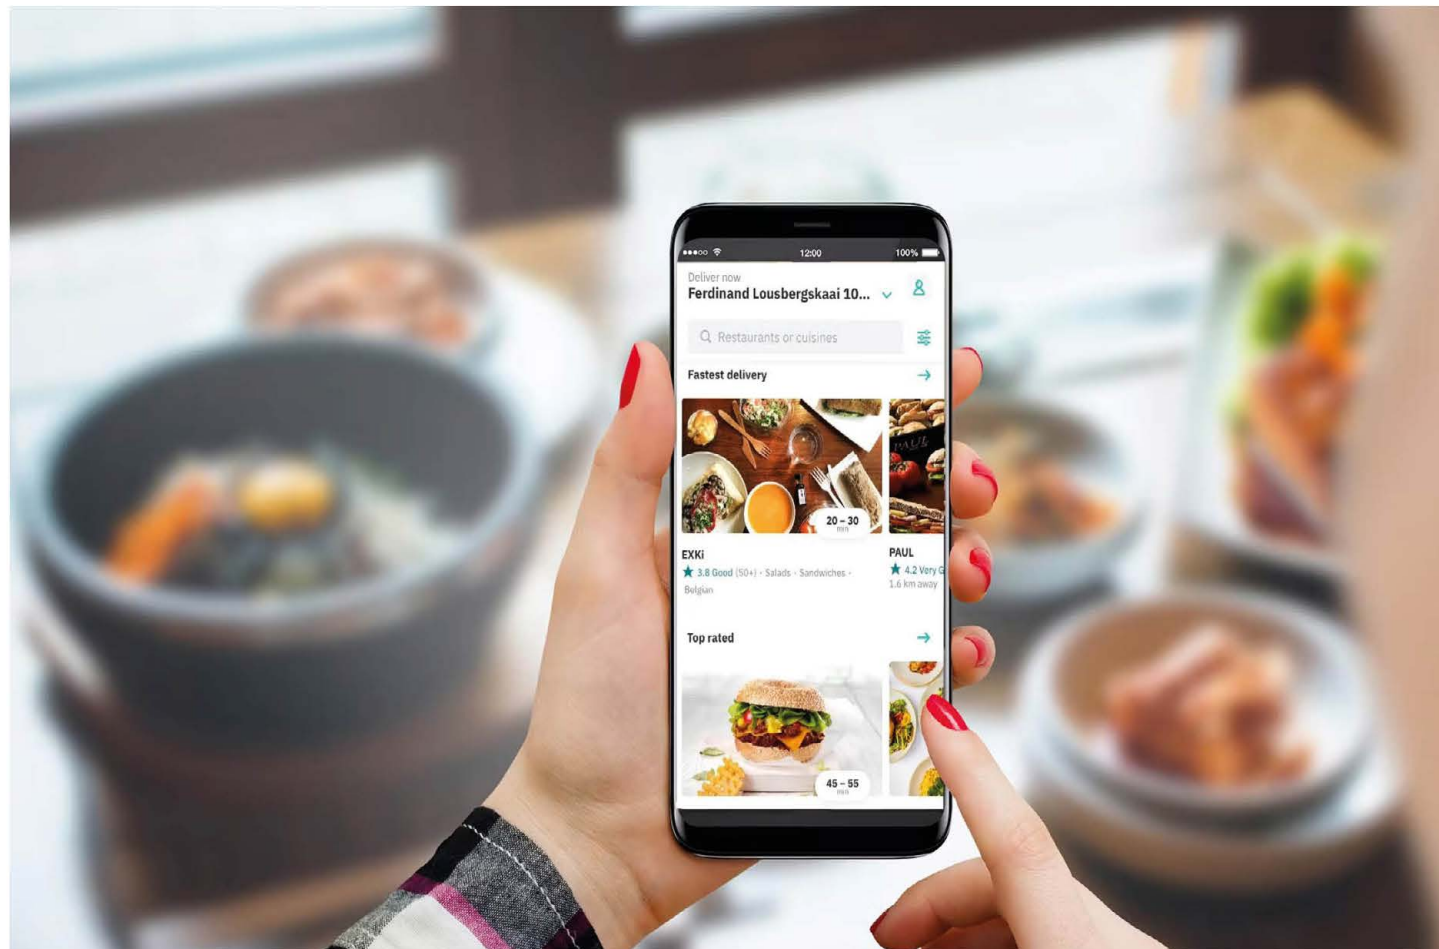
●●●○○ 12:00 100%

Deliver now
Ferdinand Lousbergskaai 10...

Restaurants or cuisines

Fastest delivery

PAUL

20 – 30
min

EXKi
3.8 Good (50+) · Salads · Sandwiches · Belgian

PAUL
4.2 Very G
1.6 km away

Top rated

45 – 55
min